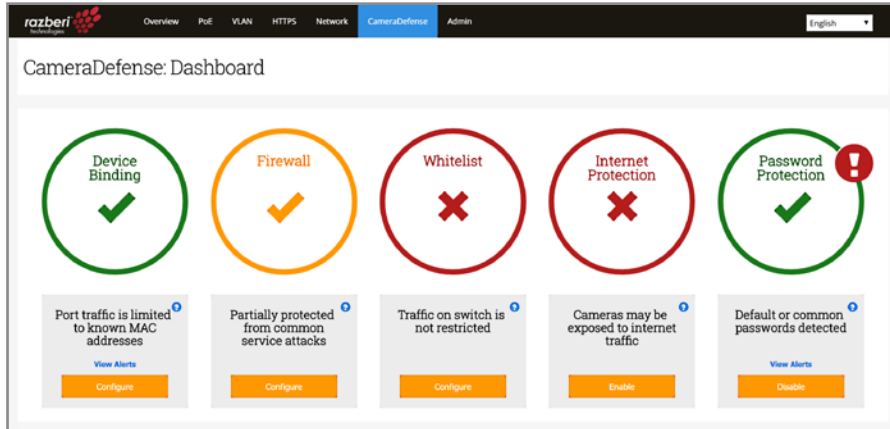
razberi technologies

Overview PoE VLAN HTTPS Network CameraDefense Admin

English

CameraDefense: Dashboard

Device Binding

Firewall

Whitelist

Internet Protection

Password Protection

!

Port traffic is limited to known MAC addresses

?

View Alerts

Configure

Partially protected from common service attacks

?

Configure

Traffic on switch is not restricted

?

Configure

Cameras may be exposed to internet traffic

?

Enable

Default or common passwords detected

?

View Alerts

Disable